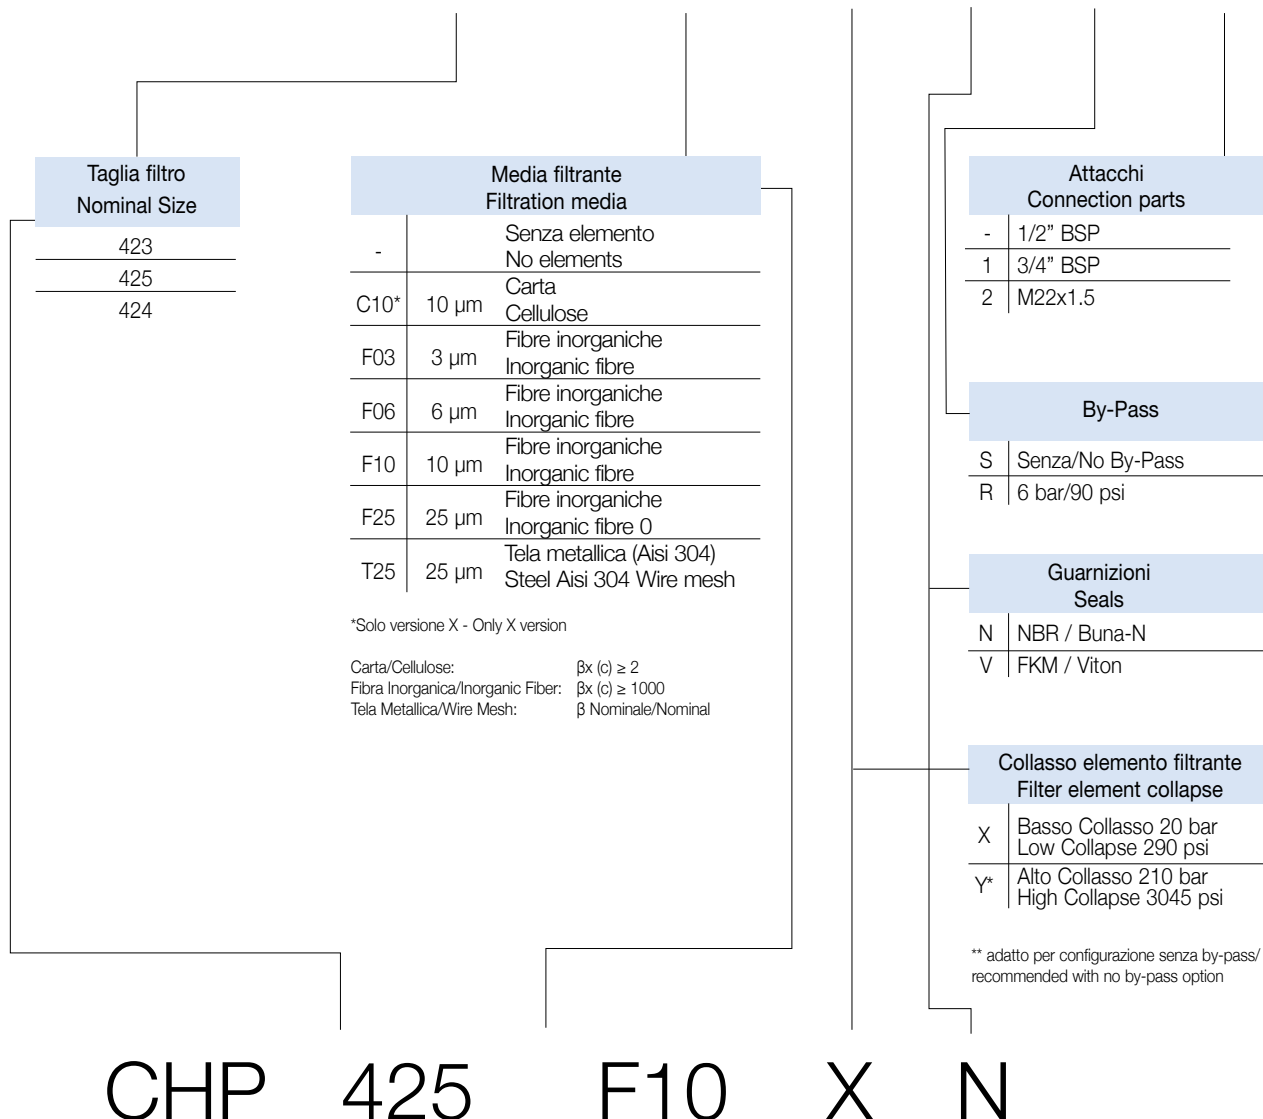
| Taglia filtro Nominal Size |
|---|
| 423 |
| 425 |
| 424 |

Media filtrante
Filtration media

| | | |
|---|---|---|
| - | | Senza elemento No elements |
| C10* | 10 μm | Carta Cellulose |
| F03 | 3 μm | Fibre inorganiche Inorganic fibre |
| F06 | 6 μm | Fibre inorganiche Inorganic fibre |
| F10 | 10 μm | Fibre inorganiche Inorganic fibre |
| F25 | 25 μm | Fibre inorganiche Inorganic fibre 0 |
| T25 | 25 μm | Tela metallica (Aisi 304) Steel Aisi 304 Wire mesh |

*Solo versione X - Only X version

Carta/Cellulose: βx (c) ≥ 2
Fibra Inorganica/Inorganic Fiber: βx (c) ≥ 1000
Tela Metallica/Wire Mesh: β Nominale/Nominal

Attacchi
Connection parts

| | |
|---|---|
| - | 1/2" BSP |
| 1 | 3/4" BSP |
| 2 | M22x1.5 |

By-Pass

| | |
|---|---|
| S | Senza/No By-Pass |
| R | 6 bar/90 psi |

Guarnizioni
Seals

| | |
|---|---|
| N | NBR / Buna-N |
| V | FKM / Viton |

Collasso elemento filtrante
Filter element collapse

| | |
|---|---|
| X | Basso Collasso 20 bar Low Collapse 290 psi |
| Y* | Alto Collasso 210 bar High Collapse 3045 psi |

** adatto per configurazione senza by-pass/ recommended with no by-pass option

CHP 425 F10 X N